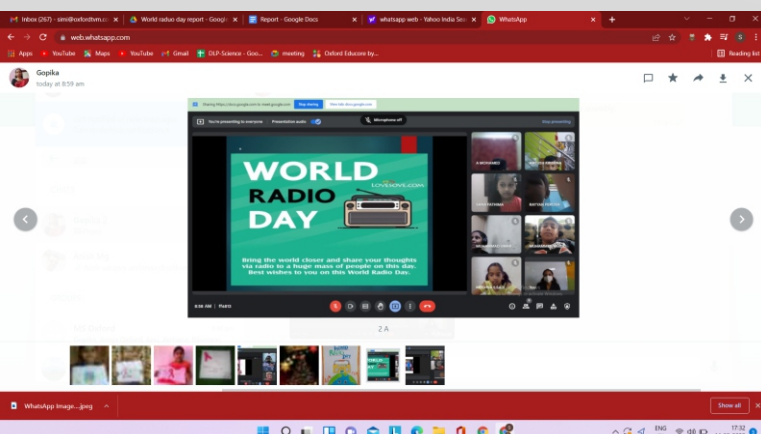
Inbox (267) - simi@oxfordtvm.c
World raduo day report - Google
Report - Google Docs
whatsapp web - Yahoo India Se
WhatsApp

web.whatsapp.com

Apps YouTube Maps YouTube Gmail DLP-Science - Goo... meeting Oxford Educore by...
Reading list

Gopika
today at 8:59 am

You're presenting to everyone
Presentation audio
Microphone off
Stop presenting

WORLD
RADIO
DAY
LOVESOVE.COM

Bring the world closer and share your thoughts via radio to a huge mass of people on this day. Best wishes to you on this World Radio Day.

8:56 AM

2 A

WhatsApp Image....jpeg
Show all

ENG
17:32